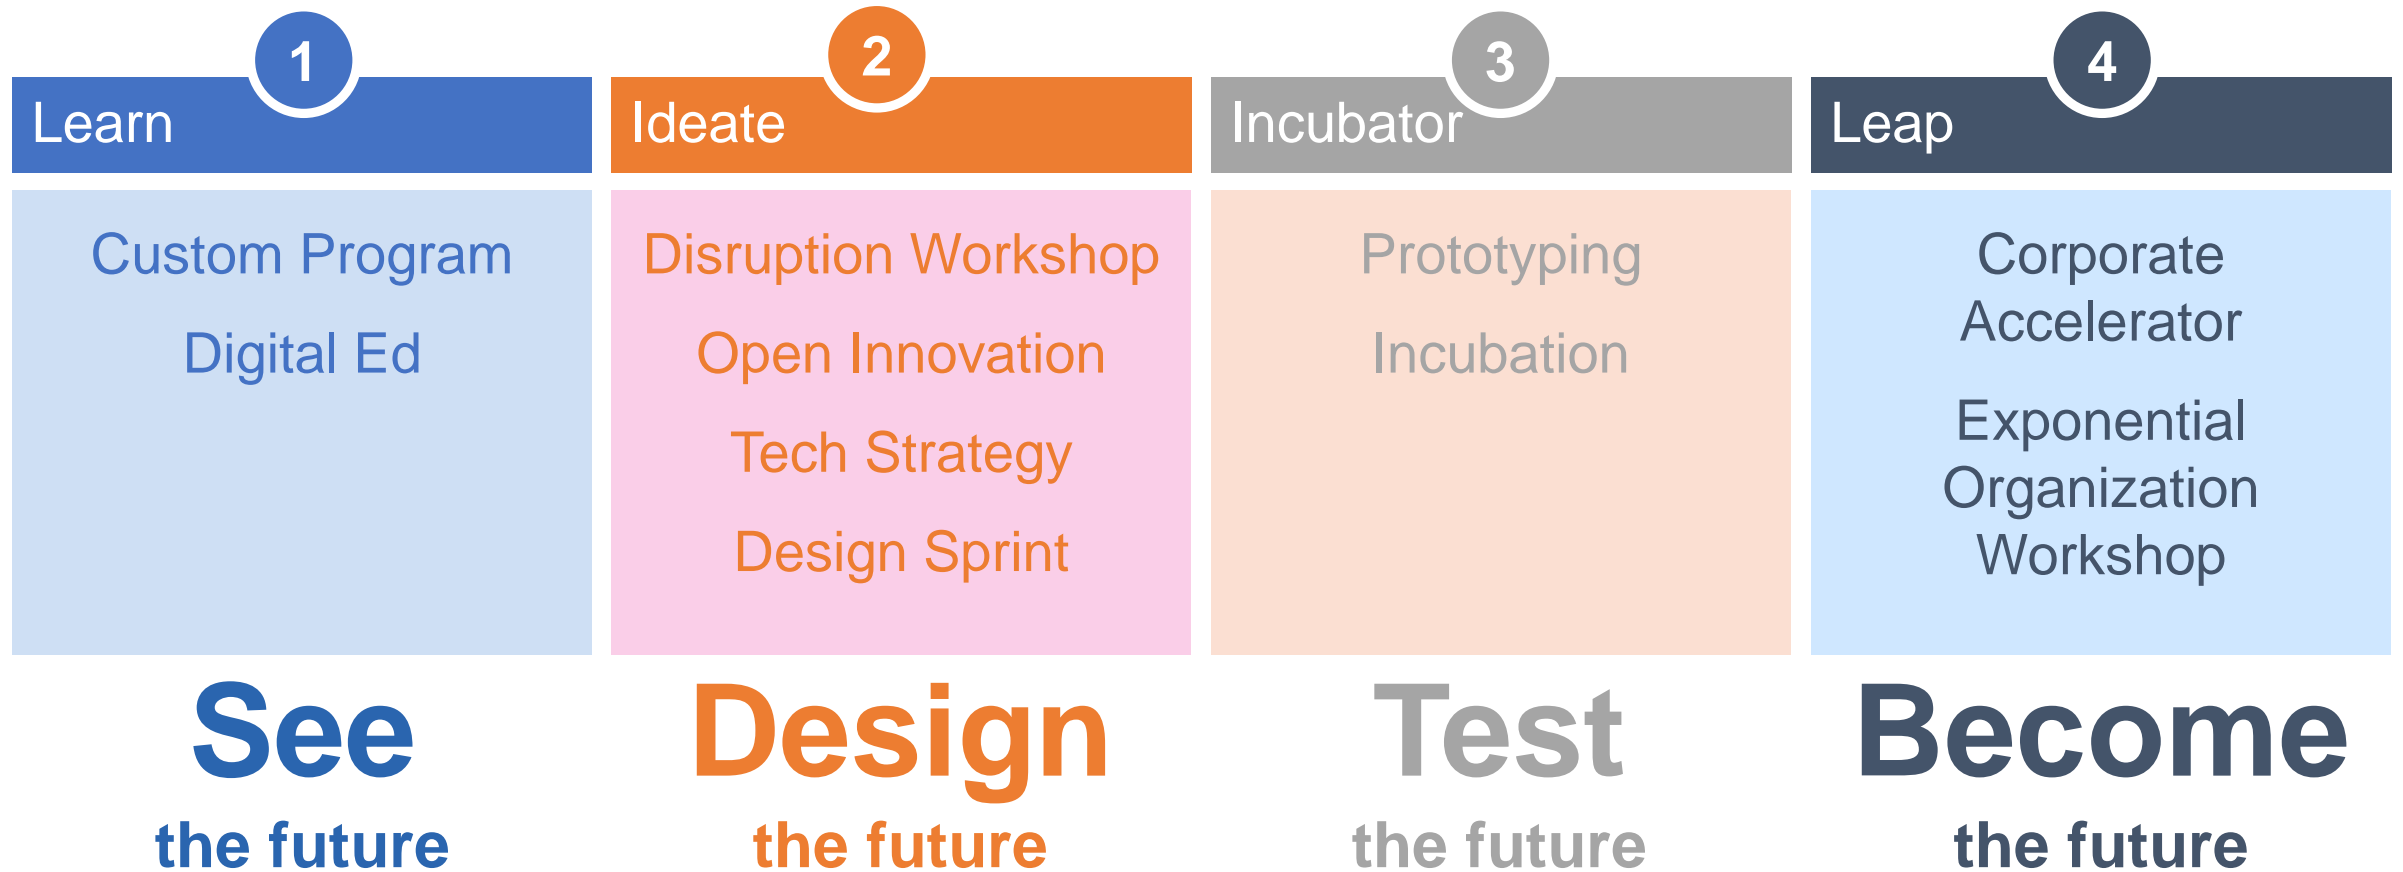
1
Learn

Custom Program

Digital Ed

See

the future

2
Ideate

Disruption Workshop

Open Innovation

Tech Strategy

Design Sprint

Design

the future

3
Incubator

Prototyping

Incubation

Test

the future

4
Leap

Corporate Accelerator

Exponential Organization Workshop

Become

the future